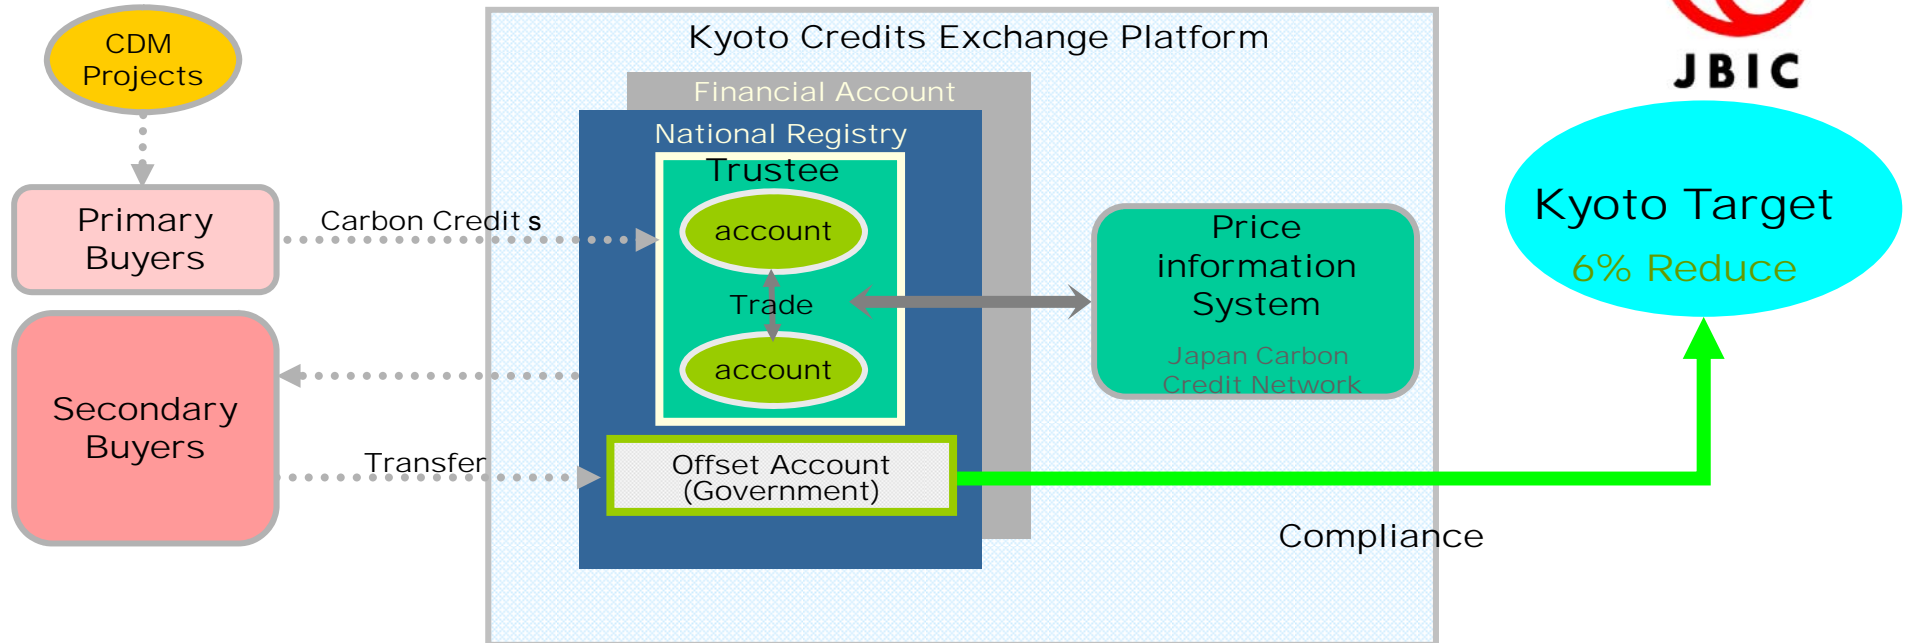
CDM Projects

Primary Buyers

Secondary Buyers

Carbon Credit s

Transfer

Kyoto Credits Exchange Platform

Financial Account

National Registry

Trustee

account

Trade

account

Offset Account (Government)

Price information System

Japan Carbon Credit Network

Compliance

JBIC

Kyoto Target

6% Reduce